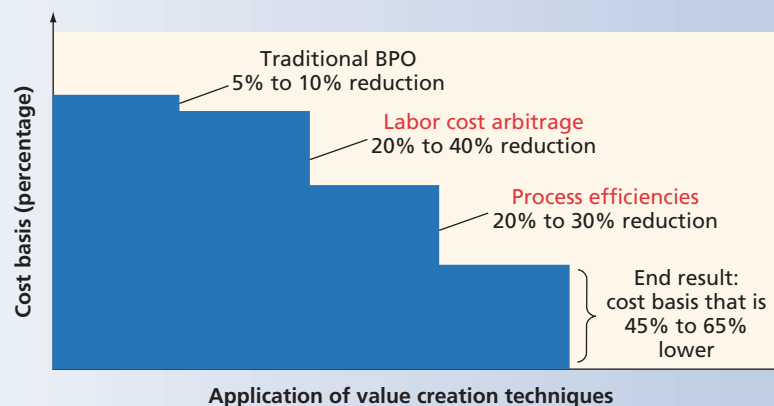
Cost basis (percentage)

Traditional BPO
5% to 10% reduction

Labor cost arbitrage
20% to 40% reduction

Process efficiencies
20% to 30% reduction

End result:
cost basis that is
45% to 65%
lower

Application of value creation techniques